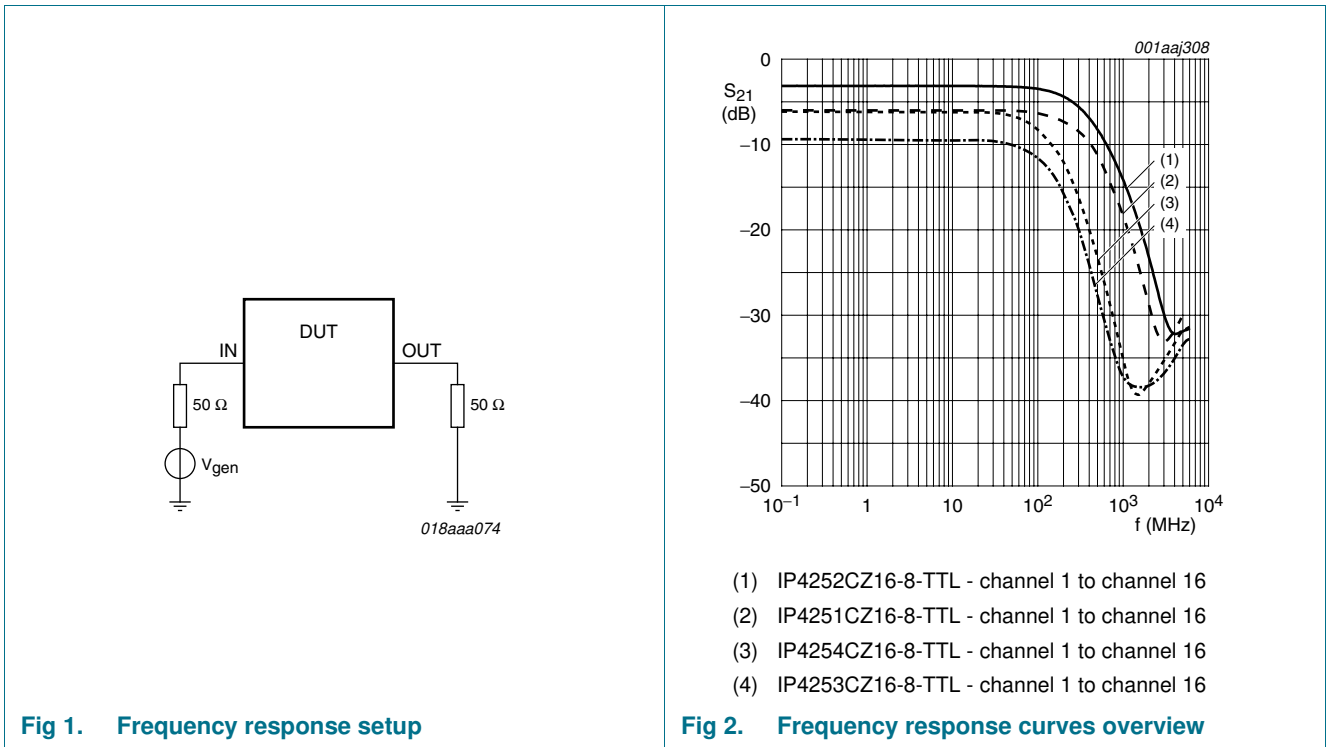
DUT

IN

OUT

50 Ω

50 Ω

$V_{gen}$

018aaa074

Fig 1. Frequency response setup

001aaj308

$S_{21}$ (dB)

0

−10

−20

−30

−40

−50

$10^{-1}$

1

10

$10^2$

$10^3$

$10^4$

f (MHz)

(1)

(2)

(3)

(4)

(1) IP4252CZ16-8-TTL - channel 1 to channel 16

(2) IP4251CZ16-8-TTL - channel 1 to channel 16

(3) IP4254CZ16-8-TTL - channel 1 to channel 16

(4) IP4253CZ16-8-TTL - channel 1 to channel 16

Fig 2. Frequency response curves overview